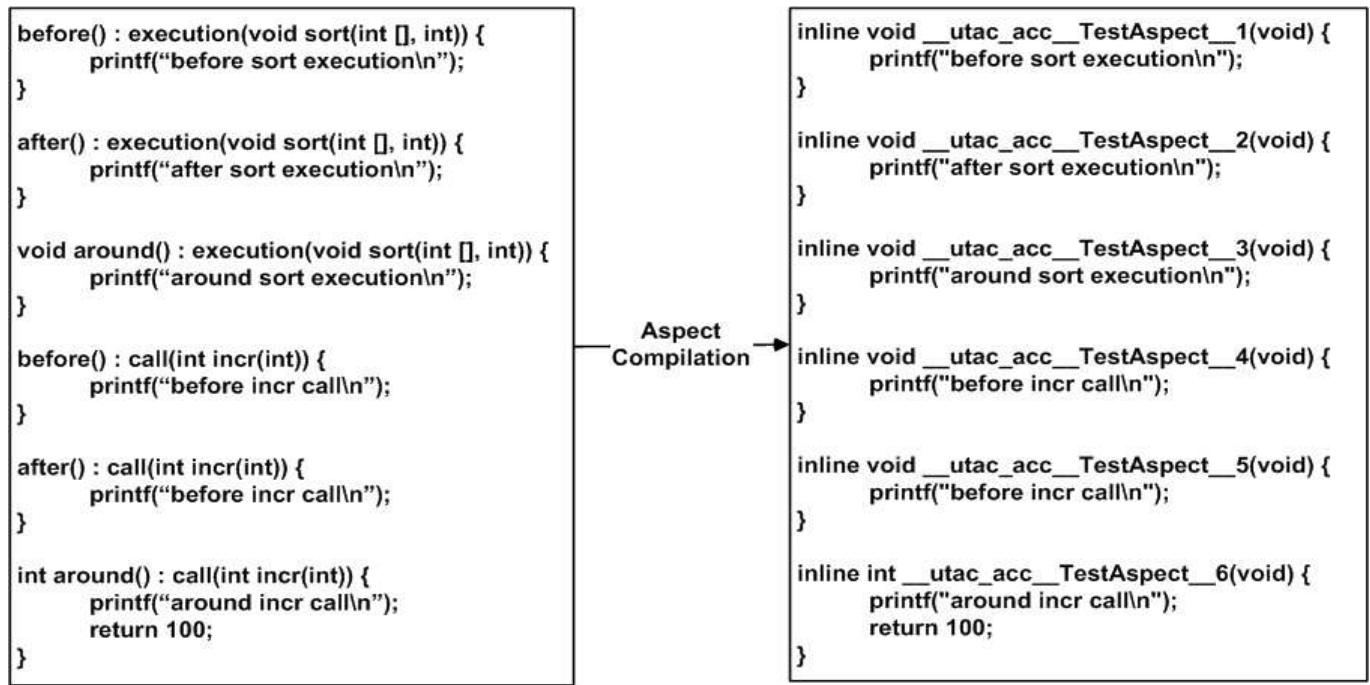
before() : execution(void sort(int [], int)) {
printf(“before sort execution\n”);
}

after() : execution(void sort(int [], int)) {
printf(“after sort execution\n”);
}

void around() : execution(void sort(int [], int)) {
printf(“around sort execution\n”);
}

before() : call(int incr(int)) {
printf(“before incr call\n”);
}

after() : call(int incr(int)) {
printf(“before incr call\n”);
}

int around() : call(int incr(int)) {
printf(“around incr call\n”);
return 100;
}

Aspect Compilation

inline void __utac_acc__TestAspect__1(void) {
printf("before sort execution\n");
}

inline void __utac_acc__TestAspect__2(void) {
printf("after sort execution\n");
}

inline void __utac_acc__TestAspect__3(void) {
printf("around sort execution\n");
}

inline void __utac_acc__TestAspect__4(void) {
printf("before incr call\n");
}

inline void __utac_acc__TestAspect__5(void) {
printf("before incr call\n");
}

inline int __utac_acc__TestAspect__6(void) {
printf("around incr call\n");
return 100;
}